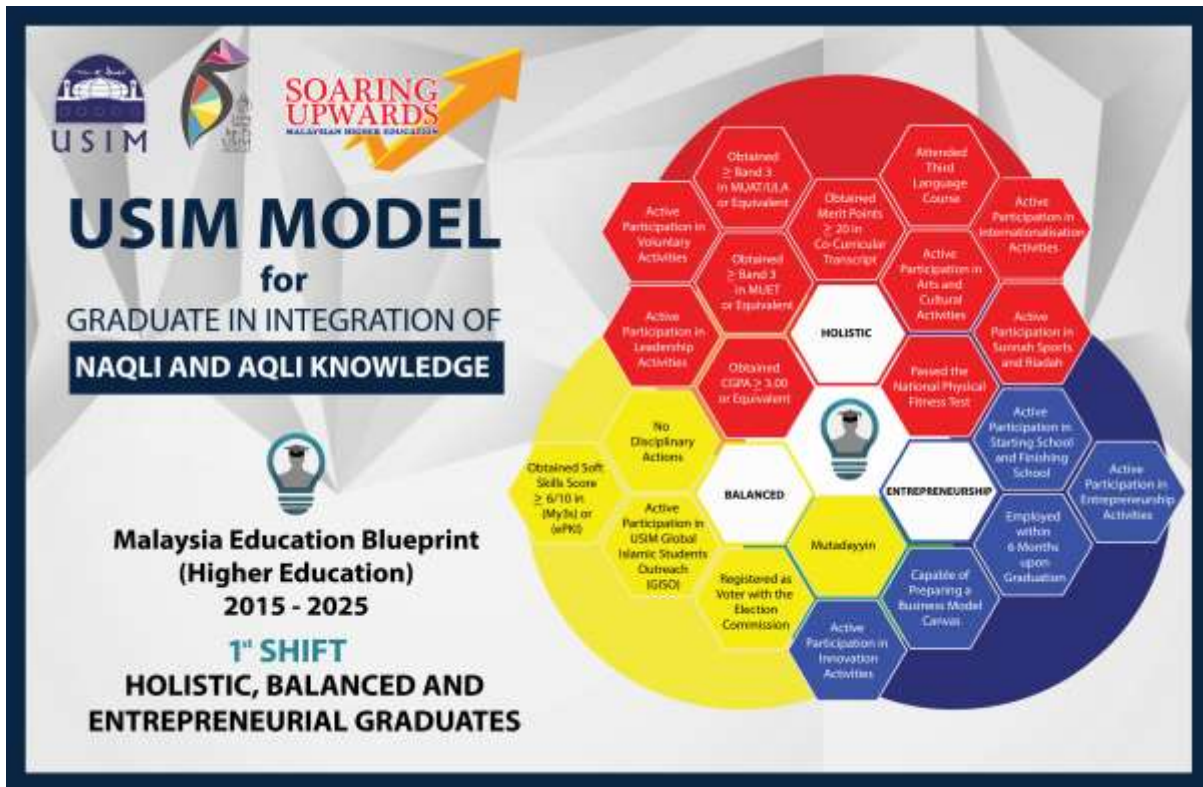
USIM

SOARING UPWARDS
MALAYSIAN HIGHER EDUCATION

USIM MODEL
for
GRADUATE IN INTEGRATION OF
NAQLI AND AQLI KNOWLEDGE

Malaysia Education Blueprint (Higher Education) 2015 - 2025

1st SHIFT
HOLISTIC, BALANCED AND ENTREPRENEURIAL GRADUATES

Active Participation in Voluntary Activities

Obtained ≥ Band 3 in MUAT/ULA or Equivalent

Obtained Merit Points ≥ 20 in Co-Curricular Transcript

Attended Third Language Course

Active Participation in Internationalisation Activities

Obtained ≥ Band 3 in MUET or Equivalent

Active Participation in Arts and Cultural Activities

Active Participation in Leadership Activities

HOLISTIC

Active Participation in Sunnah Sports and Riadah

Obtained CGPA ≥ 3.00 or Equivalent

Passed the National Physical Fitness Test

No Disciplinary Actions

Active Participation in Starting School and Finishing School

Active Participation in Entrepreneurship Activities

Obtained Soft Skills Score ≥ 6/10 in (My3s) or (ePKI)

BALANCED

ENTREPRENEURSHIP

Active Participation in USIM Global Islamic Students Outreach (GISO)

Mutadayyin

Employed within 6 Months upon Graduation

Registered as Voter with the Election Commission

Capable of Preparing a Business Model Canvas

Active Participation in Innovation Activities